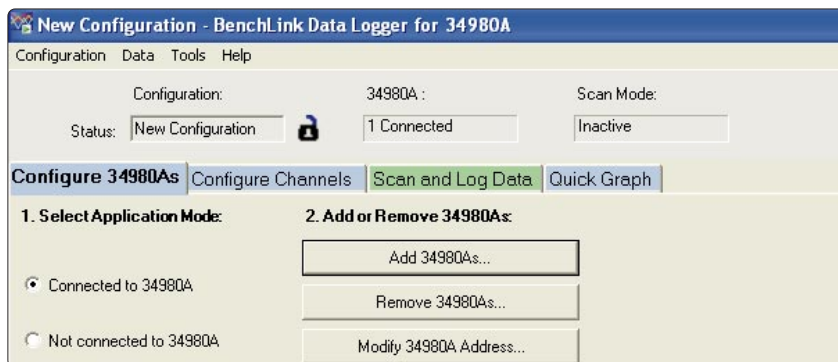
New Configuration - BenchLink Data Logger for 34980A

Configuration Data Tools Help

Configuration: 34980A : Scan Mode:

Status: New Configuration 1 Connected Inactive

Configure 34980As Configure Channels Scan and Log Data Quick Graph

1. Select Application Mode:

2. Add or Remove 34980As:

Add 34980As...

Connected to 34980A

Remove 34980As...

Not connected to 34980A

Modify 34980A Address...